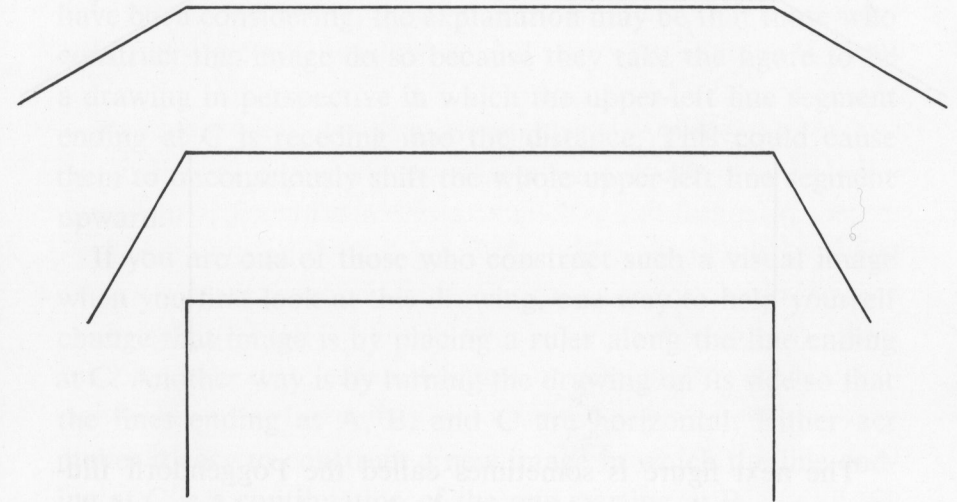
have been considering, the explanation may be that those who construct this image do so because they take the figure to be a drawing in perspective in which the upper-left line segment ending at C is receding into the distance. This could cause them to unconsciously shift the whole upper-left line segment upward.

If you are one of those who construct such a visual image when you first look at the drawing, at any time you can change that image by placing a ruler along the line ending at C. Another way is by turning the drawing on its side so that the lines ending at A, B, and C are horizontal. Either of

The next figure is sometimes called the Poggendorff illu-